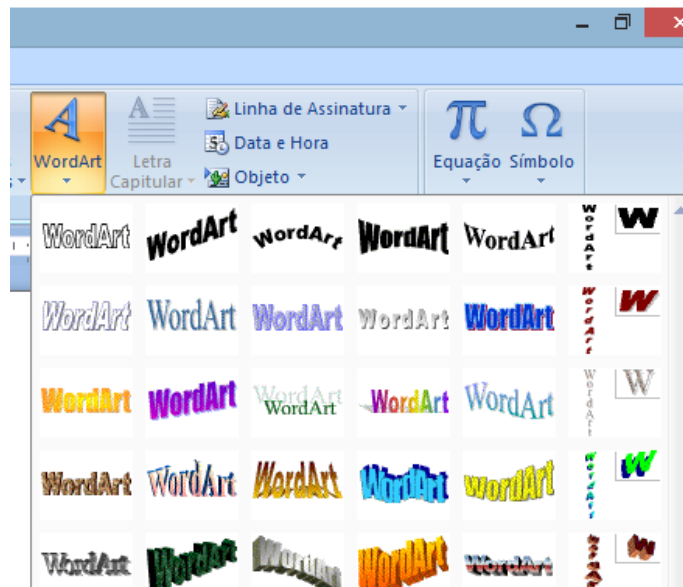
WordArt
Letra Capitular
Linha de Assinatura
Data e Hora
Objeto
Equação
Símbolo

WordArt WordArt WordArt WordArt WordArt WordArt W
WordArt WordArt WordArt WordArt WordArt WordArt W
WordArt WordArt WordArt WordArt WordArt WordArt W
WordArt WordArt WordArt WordArt WordArt WordArt W
WordArt WordArt WordArt WordArt WordArt WordArt W